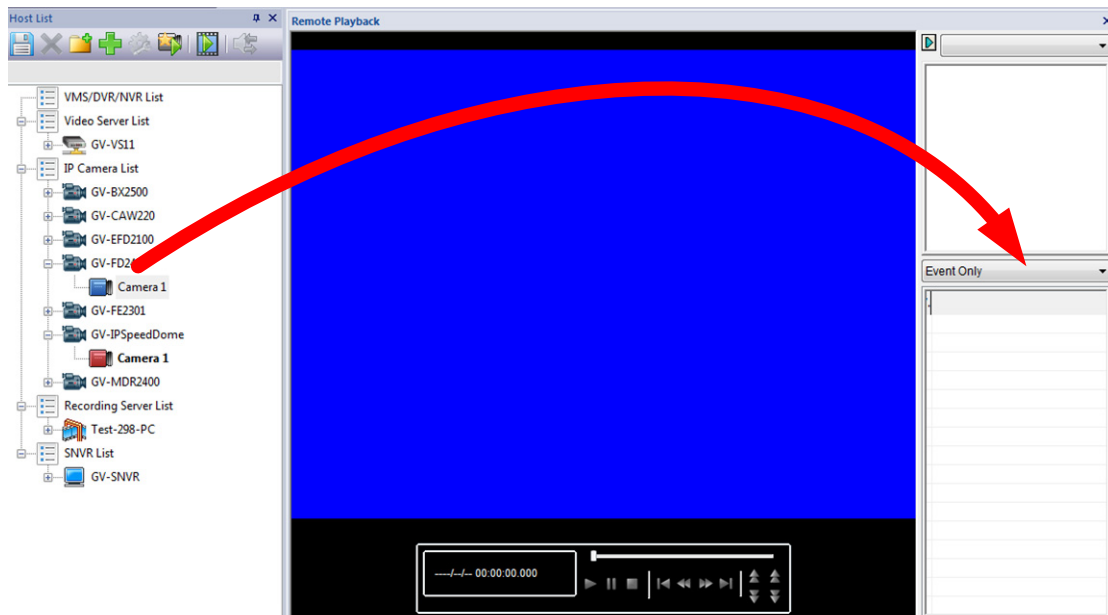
Host List
Remote Playback
VMS/DVR/NVR List
Video Server List
GV-VS11
IP Camera List
GV-BX2500
GV-CAW220
GV-EFD2100
GV-FD2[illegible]
Camera 1
GV-FE2301
GV-IPSpeedDome
Camera 1
GV-MDR2400
Recording Server List
Test-298-PC
SNVR List
GV-SNVR
Event Only
----/--/-- 00:00:00.000